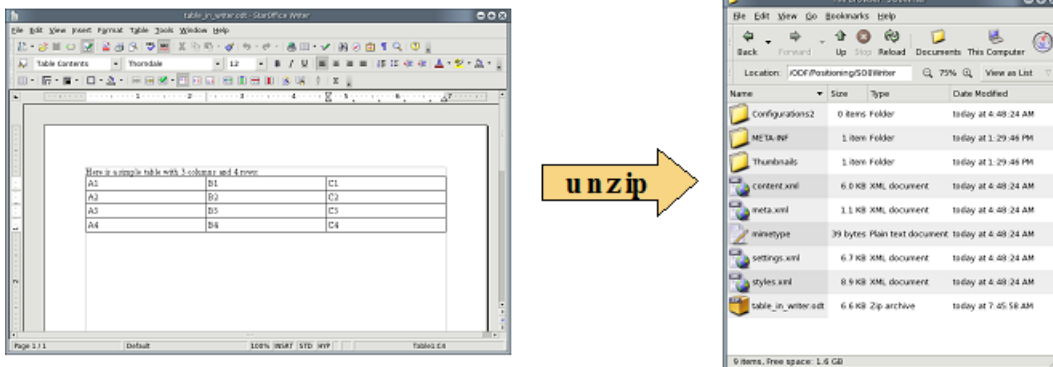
table_in_writer.odt - StarOffice Writer

File Edit View Insert Format Table Tools Window Help

Table Contents | Thorndale | 12

Here is a simple table with 3 columns and 4 rows:

| A1 | B1 | C1 |
|---|---|---|
| A2 | B2 | C2 |
| A3 | B3 | C3 |
| A4 | B4 | C4 |

Page 1 / 1 | Default | 100% | INSRT | STD | HYP | Table1:C4

unzip

File Edit View Go Bookmarks Help

Back | Forward | Up | Stop | Reload | Documents | This Computer

Location: /ODF/Positioning/SDIWriter | 75% | View as List

| Name | Size | Type | Date Modified |
|---|---|---|---|
| Configurations2 | 0 items | Folder | today at 4:48:24 AM |
| META-INF | 1 item | Folder | today at 1:29:46 PM |
| Thumbnails | 1 item | Folder | today at 1:29:46 PM |
| content.xml | 6.0 KB | XML document | today at 4:48:24 AM |
| meta.xml | 1.1 KB | XML document | today at 4:48:24 AM |
| mimetype | 39 bytes | Plain text document | today at 4:48:24 AM |
| settings.xml | 6.7 KB | XML document | today at 4:48:24 AM |
| styles.xml | 8.9 KB | XML document | today at 4:48:24 AM |
| table_in_writer.odt | 6.6 KB | Zip archive | today at 7:45:58 AM |

9 items, Free space: 1.6 GB